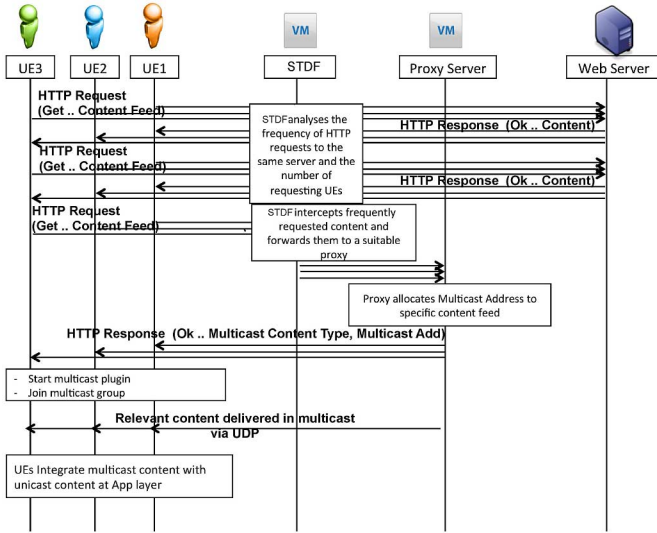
VM

VM

UE3

UE2

UE1

STDF

Proxy Server

Web Server

HTTP Request (Get .. Content Feed)

STDFanalyses the frequency of HTTP requests to the same server and the number of requesting UEs

HTTP Response (Ok .. Content)

HTTP Request (Get .. Content Feed)

HTTP Response (Ok .. Content)

HTTP Request (Get .. Content Feed)

STDF intercepts frequently requested content and forwards them to a suitable proxy

Proxy allocates Multicast Address to specific content feed

HTTP Response (Ok .. Multicast Content Type, Multicast Add)

- Start multicast plugin
- Join multicast group

Relevant content delivered in multicast via UDP

UEs Integrate multicast content with unicast content at App layer